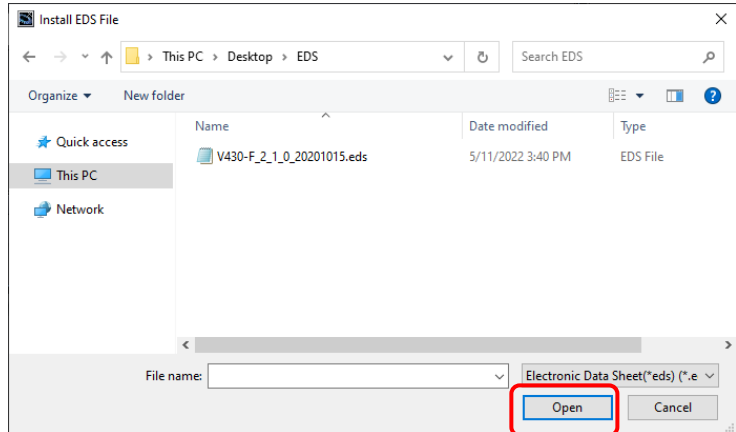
Install EDS File

This PC › Desktop › EDS

Search EDS

Organize ▾ New folder

Quick access
This PC
Network

| Name | Date modified | Type |
|---|---|---|
| V430-F_2_1_0_20201015.eds | 5/11/2022 3:40 PM | EDS File |

File name:

Electronic Data Sheet(*eds) (*.e

Open

Cancel